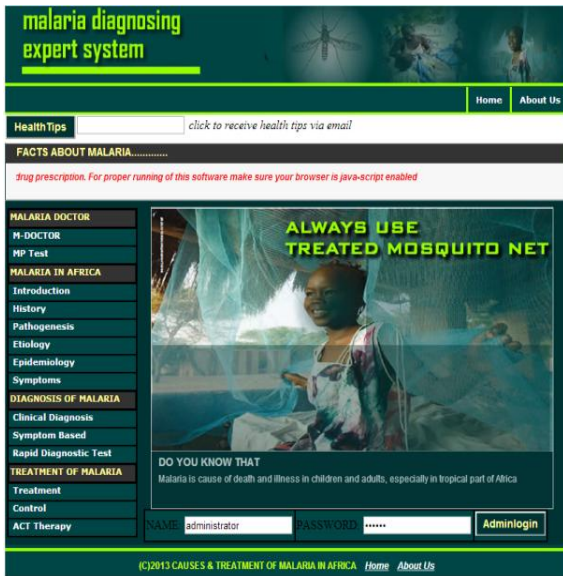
malaria diagnosing expert system

Home
About Us

HealthTips
click to receive health tips via email

FACTS ABOUT MALARIA.............

drug prescription. For proper running of this software make sure your browser is java-script enabled

MALARIA DOCTOR
M-DOCTOR
MP Test
MALARIA IN AFRICA
Introduction
History
Pathogenesis
Etiology
Epidemiology
Symptoms
DIAGNOSIS OF MALARIA
Clinical Diagnosis
Symptom Based
Rapid Diagnostic Test
TREATMENT OF MALARIA
Treatment
Control
ACT Therapy

ALWAYS USE TREATED MOSQUITO NET

DO YOU KNOW THAT
Malaria is cause of death and illness in children and adults, especially in tropical part of Africa

NAME: administrator
PASSWORD: ••••••
Adminlogin

(C)2013 CAUSES & TREATMENT OF MALARIA IN AFRICA Home About Us